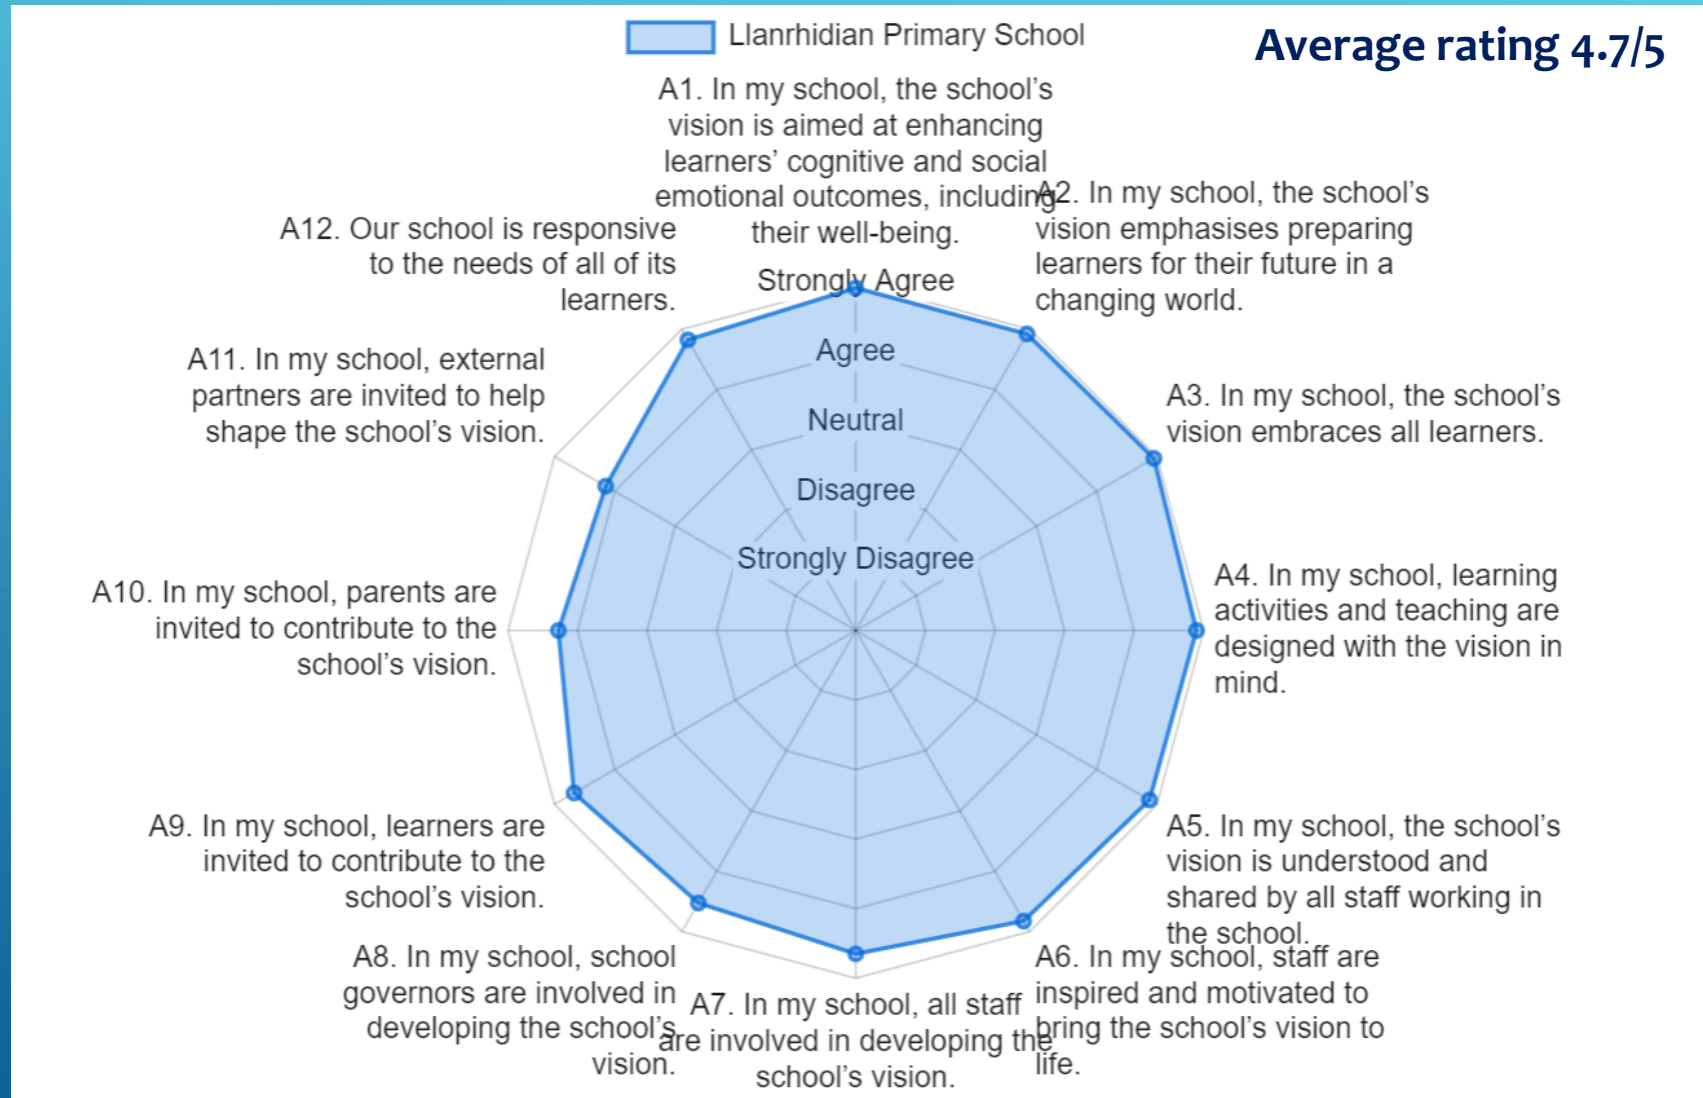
Llanrhidian Primary School

Average rating 4.7/5

A1. In my school, the school's vision is aimed at enhancing learners' cognitive and social emotional outcomes, including their well-being.

A2. In my school, the school's vision emphasises preparing learners for their future in a changing world.

A3. In my school, the school's vision embraces all learners.

A4. In my school, learning activities and teaching are designed with the vision in mind.

A5. In my school, the school's vision is understood and shared by all staff working in the school.

A6. In my school, staff are inspired and motivated to bring the school's vision to life.

A7. In my school, all staff are involved in developing the school's vision.

A8. In my school, school governors are involved in developing the school's vision.

A9. In my school, learners are invited to contribute to the school's vision.

A10. In my school, parents are invited to contribute to the school's vision.

A11. In my school, external partners are invited to help shape the school's vision.

A12. Our school is responsive to the needs of all of its learners.

Strongly Agree
Agree
Neutral
Disagree
Strongly Disagree